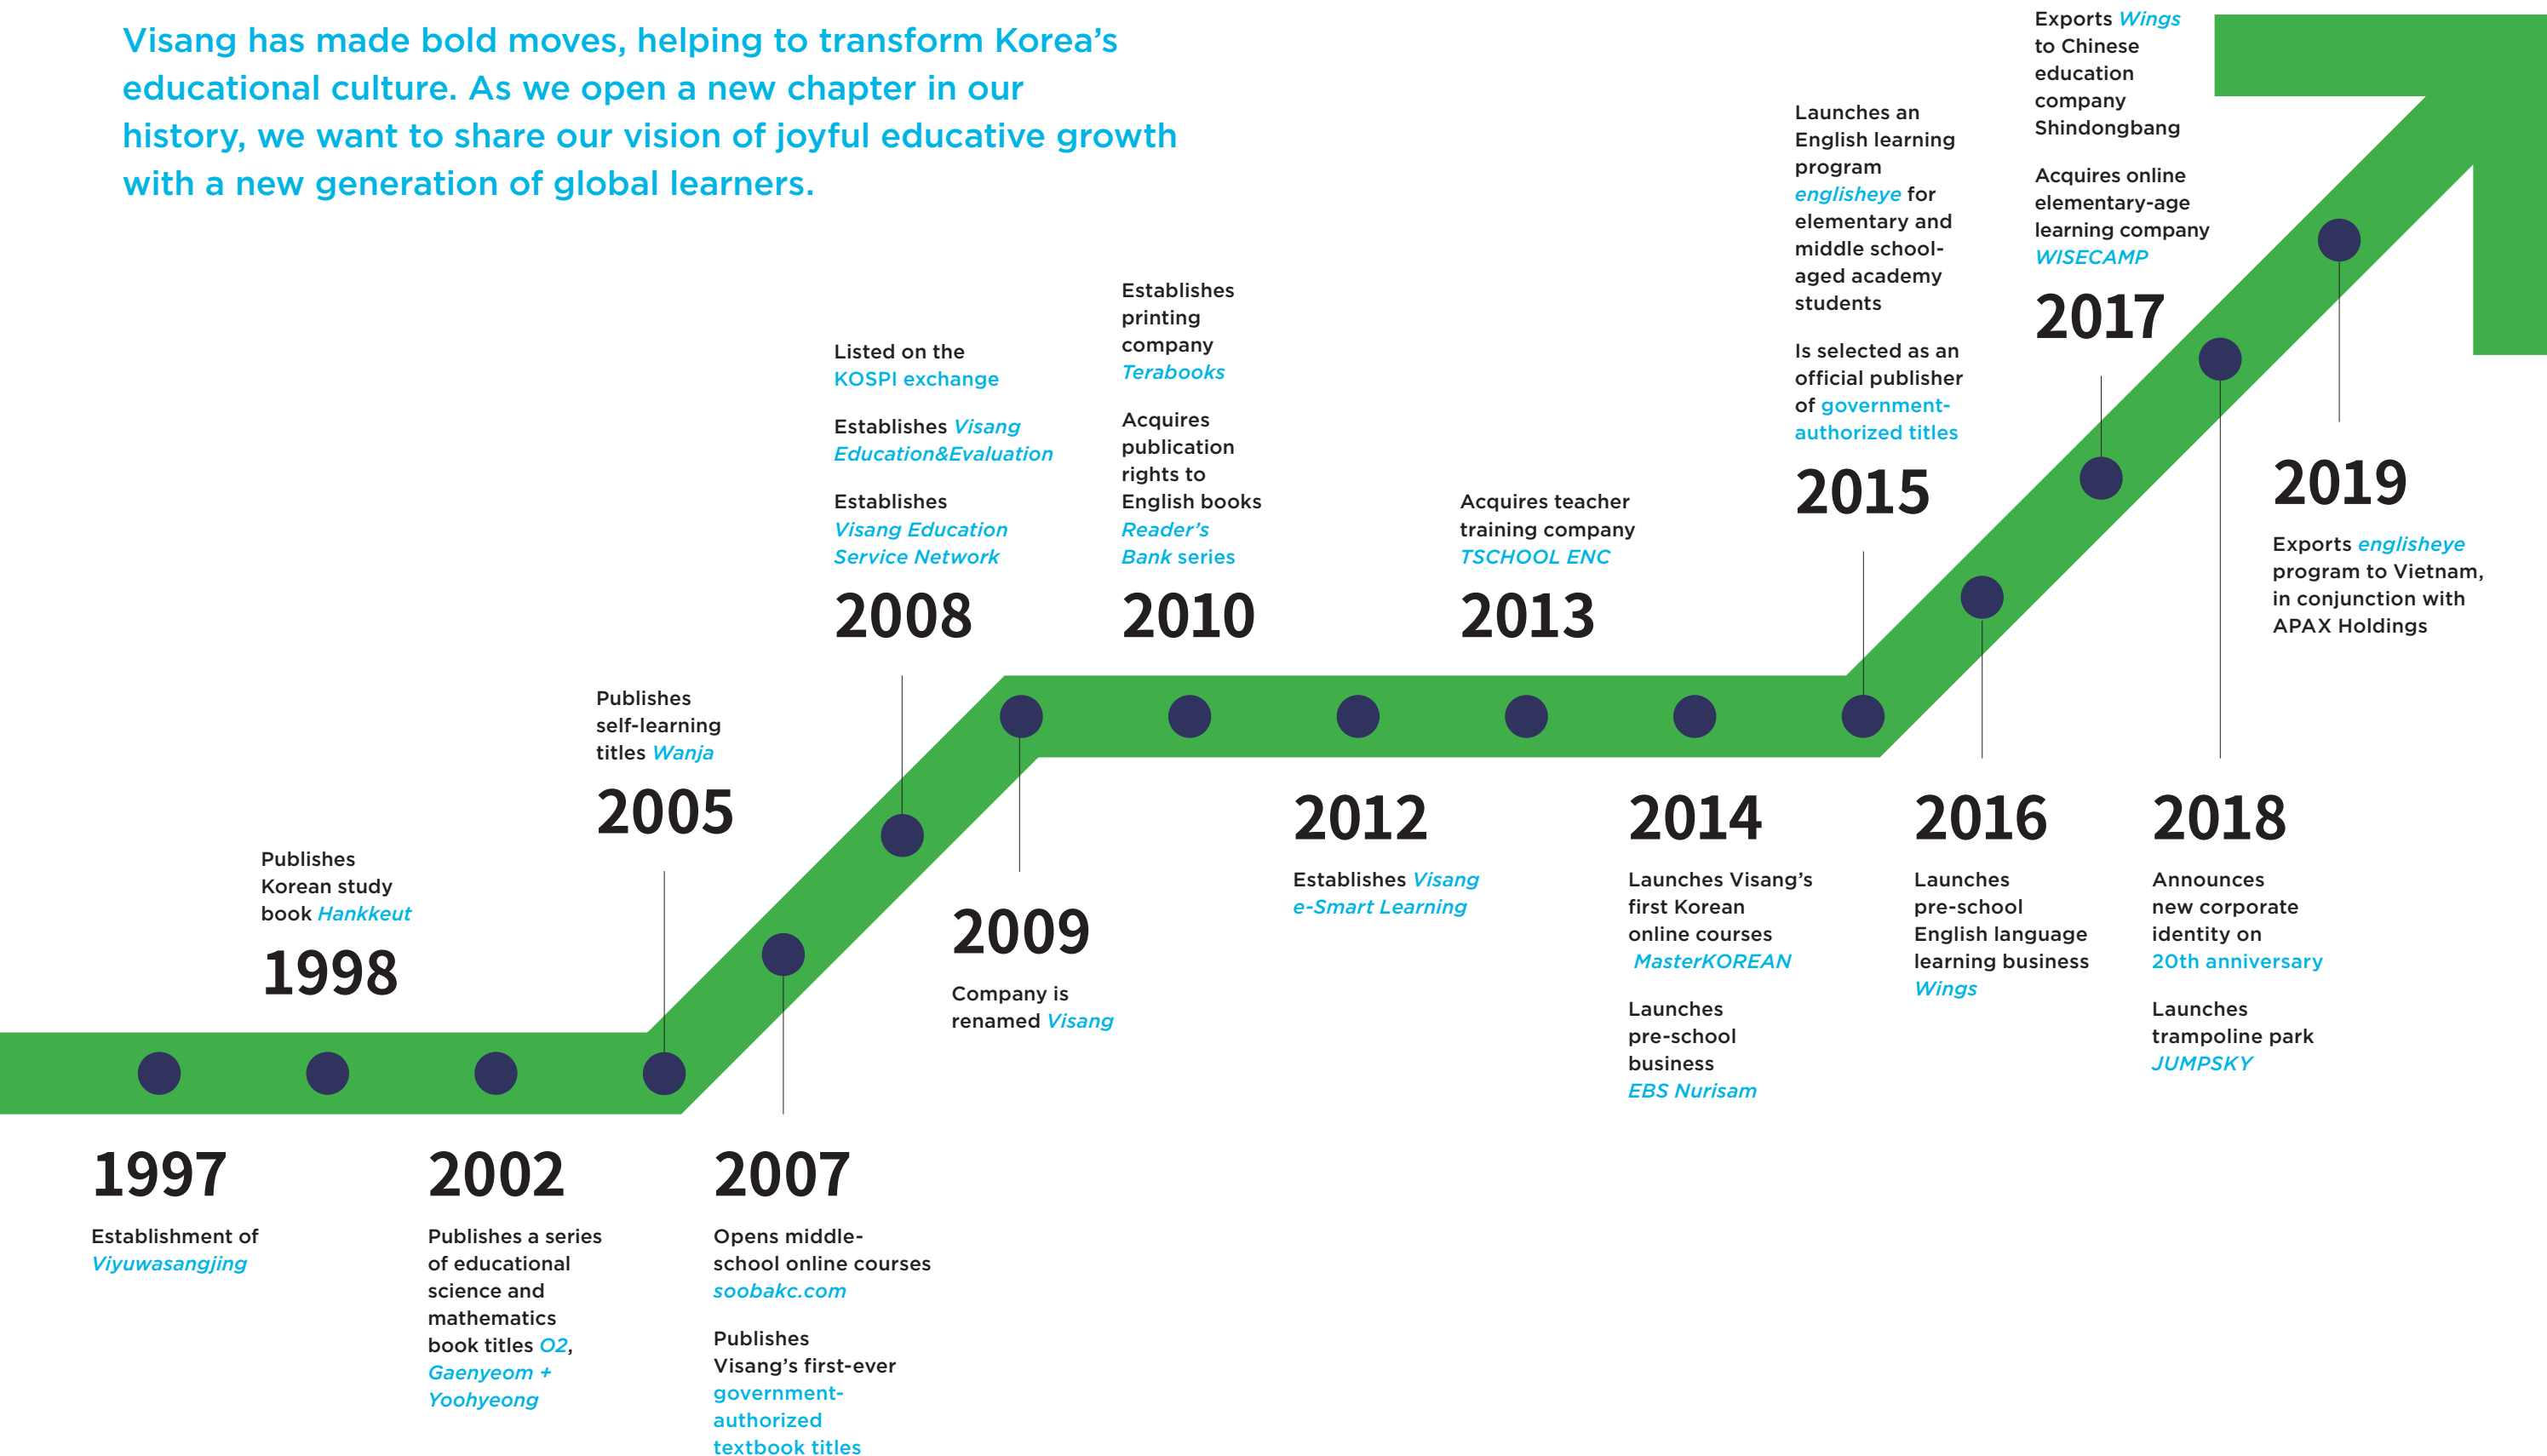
Visang has made bold moves, helping to transform Korea's educational culture. As we open a new chapter in our history, we want to share our vision of joyful educative growth with a new generation of global learners.

1997
Establishment of Viyuwasangjing

1998
Publishes Korean study book Hankkeut

2002
Publishes a series of educational science and mathematics book titles O2, Gaenyeom + Yoohyeong

2005
Publishes self-learning titles Wanja

2007
Opens middle-school online courses soobakc.com

Publishes Visang's first-ever government-authorized textbook titles

2008
Listed on the KOSPI exchange

Establishes Visang Education&Evaluation

Establishes Visang Education Service Network

2009
Company is renamed Visang

2010
Establishes printing company Terabooks

Acquires publication rights to English books Reader's Bank series

2012
Establishes Visang e-Smart Learning

2013
Acquires teacher training company TSCHOOL ENC

2014
Launches Visang's first Korean online courses MasterKOREAN

Launches pre-school business EBS Nurisam

2015
Launches an English learning program englisheye for elementary and middle school-aged academy students

Is selected as an official publisher of government-authorized titles

2016
Launches pre-school English language learning business Wings

2017
Exports Wings to Chinese education company Shindongbang

Acquires online elementary-age learning company WISECAMP

2018
Announces new corporate identity on 20th anniversary

Launches trampoline park JUMPSKY

2019
Exports englisheye program to Vietnam, in conjunction with APAX Holdings